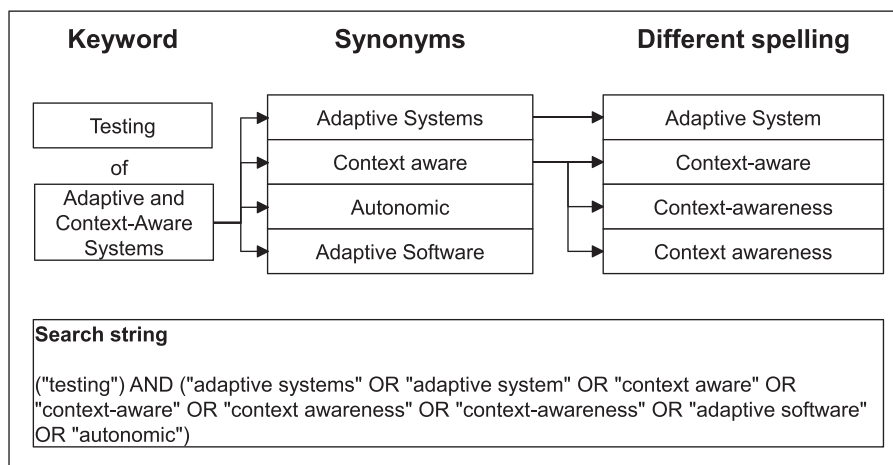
Keyword

Synonyms

Different spelling

Testing

of

Adaptive and Context-Aware Systems

Adaptive Systems

Context aware

Autonomic

Adaptive Software

Adaptive System

Context-aware

Context-awareness

Context awareness

Search string

("testing") AND ("adaptive systems" OR "adaptive system" OR "context aware" OR "context-aware" OR "context awareness" OR "context-awareness" OR "adaptive software" OR "autonomic")